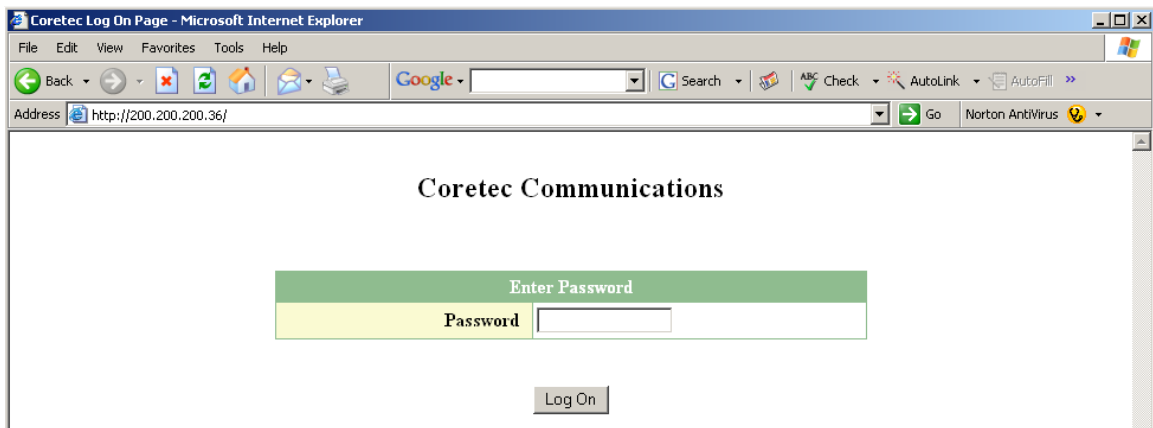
Coretec Log On Page - Microsoft Internet Explorer

File Edit View Favorites Tools Help

Back Google Search Check AutoLink AutoFill »

Address http://200.200.200.36/ Go Norton AntiVirus

Coretec Communications

| Enter Password | |
|---|---|
| Password | |

Log On